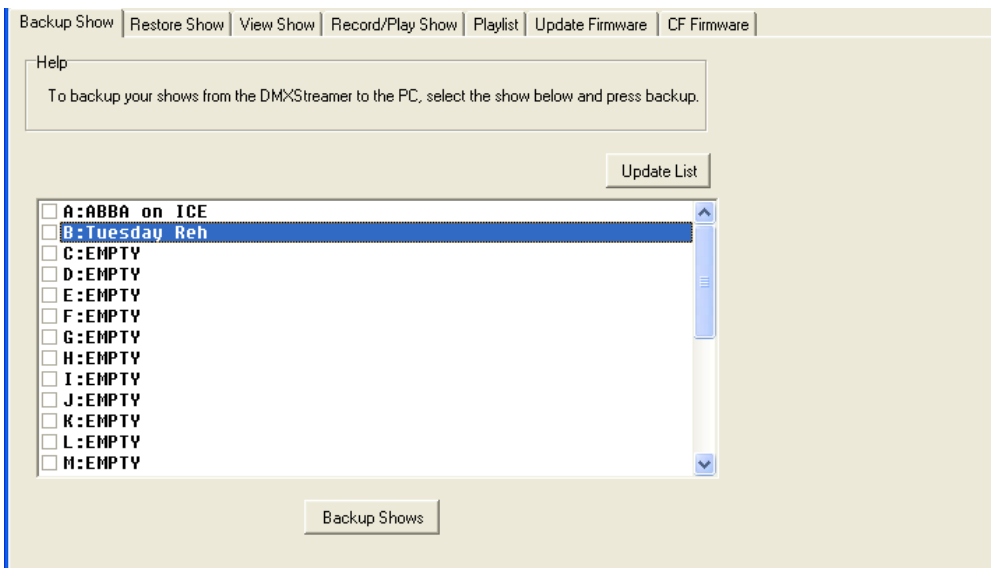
Backup Show | Restore Show | View Show | Record/Play Show | Playlist | Update Firmware | CF Firmware

Help

To backup your shows from the DMXStreamer to the PC, select the show below and press backup.

Update List

A:ABBA on ICE
B:Tuesday Reh
C:EMPTY
D:EMPTY
E:EMPTY
F:EMPTY
G:EMPTY
H:EMPTY
I:EMPTY
J:EMPTY
K:EMPTY
L:EMPTY
M:EMPTY

Backup Shows